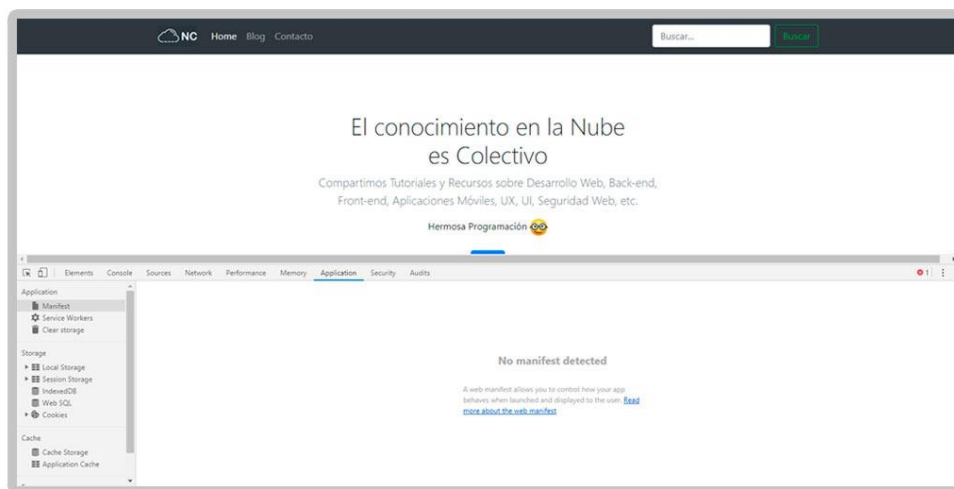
NC Home Blog Contacto

Buscar...

Buscar

El conocimiento en la Nube es Colectivo

Compartimos Tutoriales y Recursos sobre Desarrollo Web, Back-end, Front-end, Aplicaciones Móviles, UX, UI, Seguridad Web, etc.

Hermosa Programación

Elements Console Sources Network Performance Memory Application Security Audits

1

Application
Manifest
Service Workers
Clear storage

Storage
Local Storage
Session Storage
IndexedDB
Web SQL
Cookies

Cache
Cache Storage
Application Cache

No manifest detected

A web manifest allows you to control how your app behaves when launched and displayed to the user. Read more about the web manifest